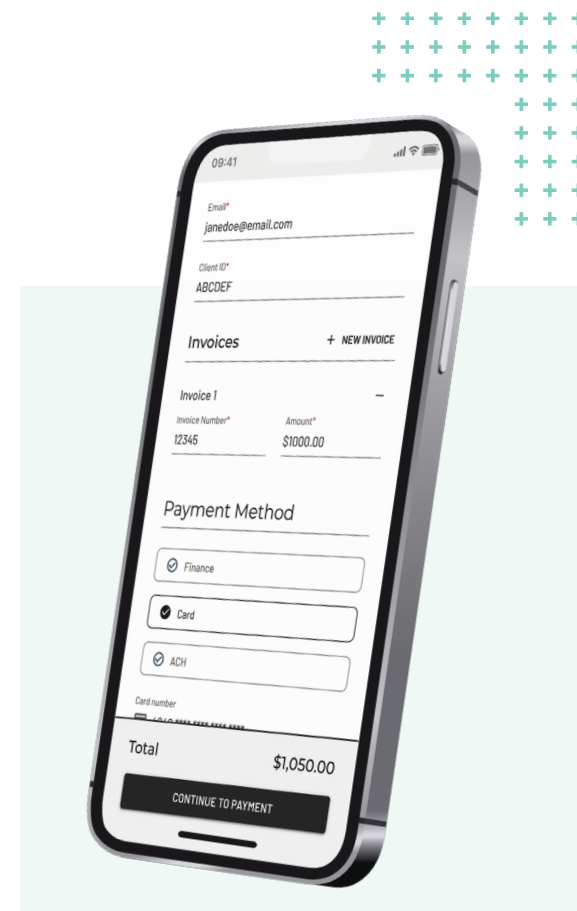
09:41

Email*
janedoe@email.com

Client ID*
ABCDEF

Invoices

+ NEW INVOICE

Invoice 1

–

Invoice Number*
12345

Amount*
$1000.00

Payment Method

Finance

Card

ACH

Card number

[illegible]

Total

$1,050.00

CONTINUE TO PAYMENT